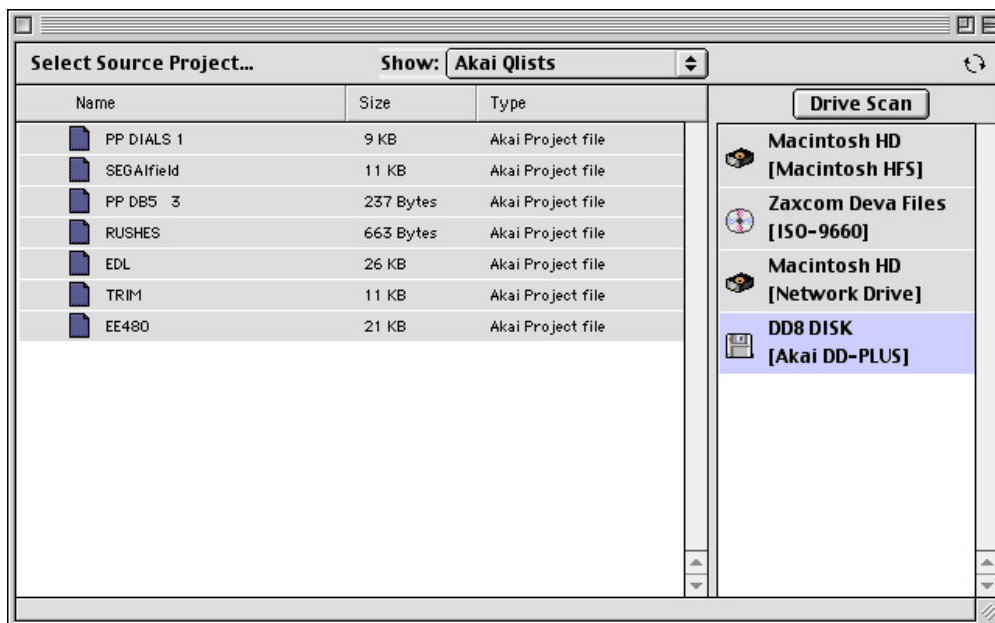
Select Source Project...

Show: Akai Qlists

Drive Scan

| Name | Size | Type |
|---|---|---|
| PP DIALS 1 | 9 KB | Akai Project file |
| SEGAlfield | 11 KB | Akai Project file |
| PP DB5 3 | 237 Bytes | Akai Project file |
| RUSHES | 663 Bytes | Akai Project file |
| EDL | 26 KB | Akai Project file |
| TRIM | 11 KB | Akai Project file |
| EE480 | 21 KB | Akai Project file |

Macintosh HD
[Macintosh HFS]

Zaxcom Deva Files
[ISO-9660]

Macintosh HD
[Network Drive]

DD8 DISK
[Akai DD-PLUS]